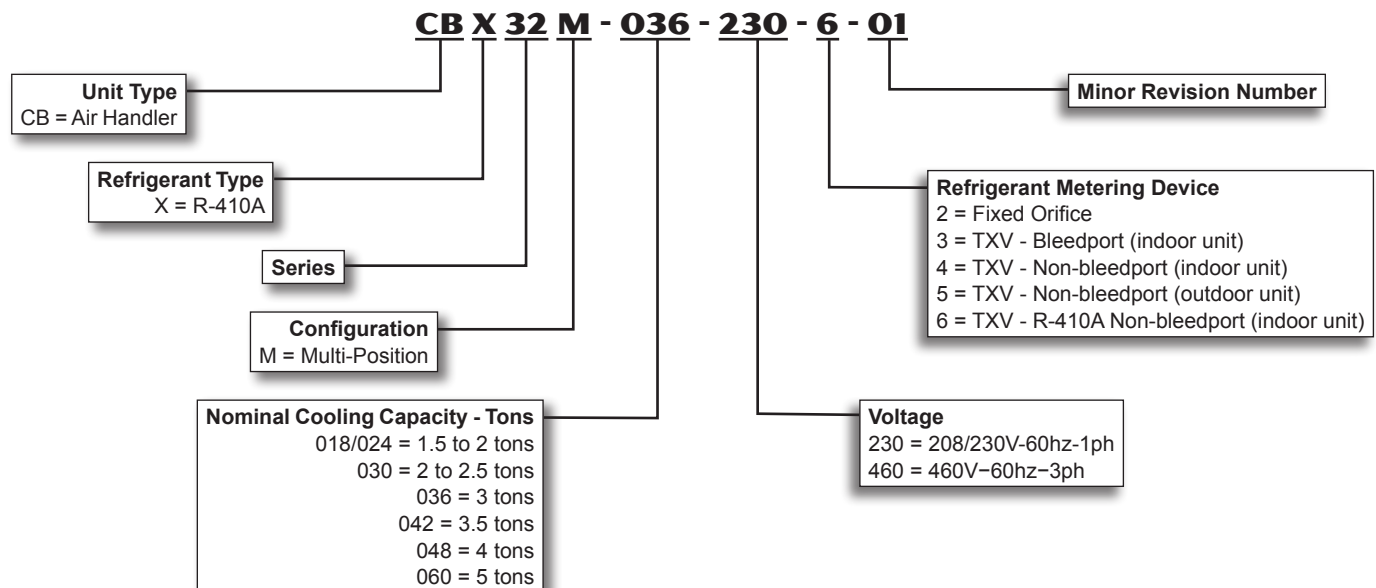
CB X 32 M - 036 - 230 - 6 - 01

Unit Type
CB = Air Handler

Refrigerant Type
X = R-410A

Series

Configuration
M = Multi-Position

Nominal Cooling Capacity - Tons
018/024 = 1.5 to 2 tons
030 = 2 to 2.5 tons
036 = 3 tons
042 = 3.5 tons
048 = 4 tons
060 = 5 tons

Minor Revision Number

Refrigerant Metering Device
2 = Fixed Orifice
3 = TXV - Bleedport (indoor unit)
4 = TXV - Non-bleedport (indoor unit)
5 = TXV - Non-bleedport (outdoor unit)
6 = TXV - R-410A Non-bleedport (indoor unit)

Voltage
230 = 208/230V-60hz-1ph
460 = 460V−60hz−3ph